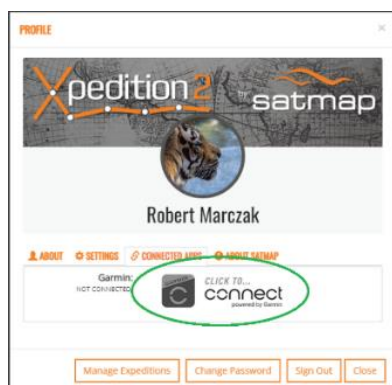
PROFILE

×

Xpedition2 satmap

Robert Marczak

ABOUT SETTINGS CONNECTED APPS ABOUT SATMAP

Garmin:
NOT CONNECTED

CLICK TO...
connect
powered by Garmin

Manage Expeditions | Change Password | Sign Out | Close